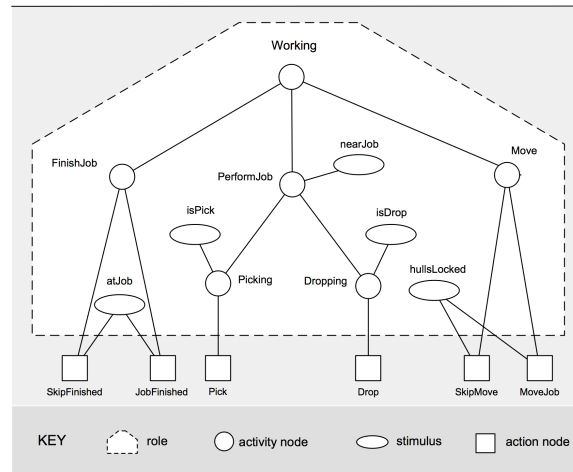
Working

FinishJob

PerformJob

nearJob

Move

isPick

isDrop

atJob

Picking

Dropping

hullsLocked

SkipFinished

JobFinished

Pick

Drop

SkipMove

MoveJob

KEY

role

activity node

stimulus

action node